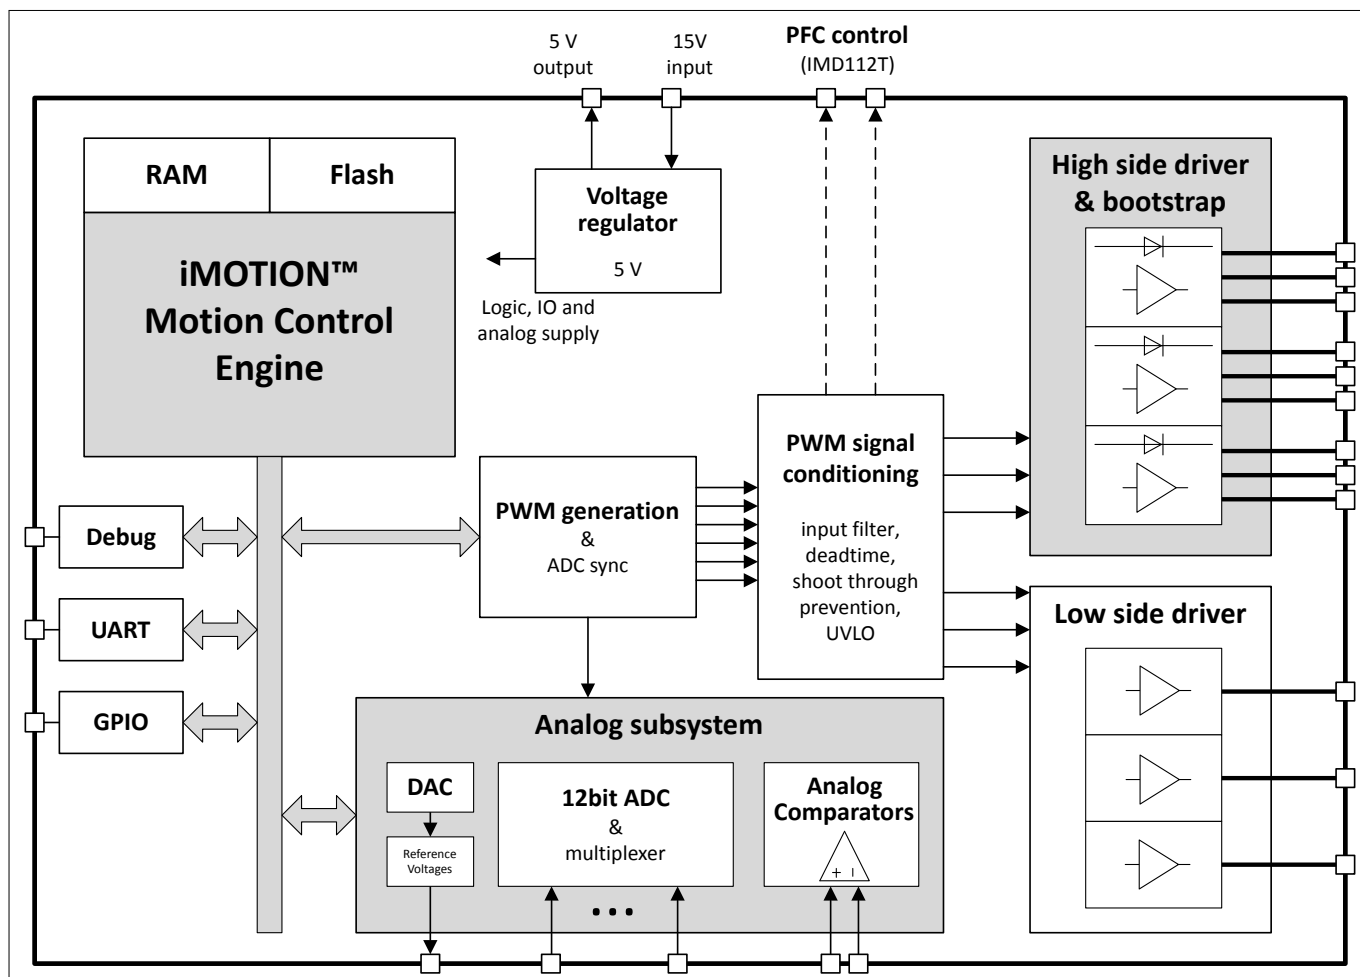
5 V
output

15V
input

PFC control
(IMD112T)

RAM

Flash

iMOTION™
Motion Control
Engine

Voltage
regulator

5 V

Logic, IO and
analog supply

High side driver
& bootstrap

PWM signal
conditioning

input filter,
deadtime,
shoot through
prevention,
UVLO

PWM generation
&
ADC sync

Debug

UART

GPIO

Low side driver

Analog subsystem

DAC

Reference
Voltages

12bit ADC
&
multiplexer

• • •

Analog
Comparators

+ -